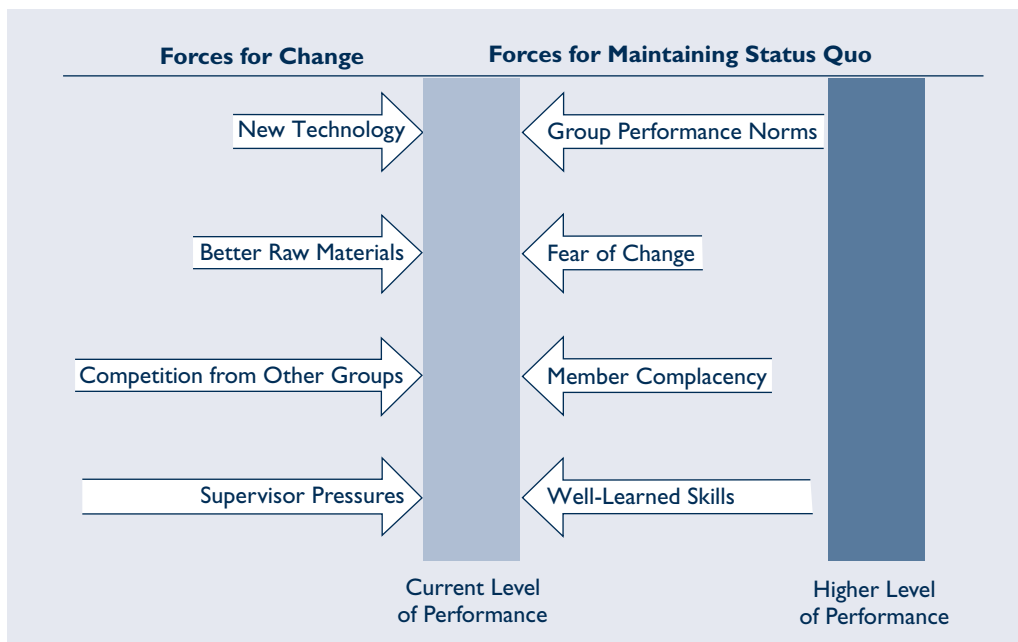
Forces for Change

Forces for Maintaining Status Quo

New Technology

Group Performance Norms

Better Raw Materials

Fear of Change

Competition from Other Groups

Member Complacency

Supervisor Pressures

Well-Learned Skills

Current Level of Performance

Higher Level of Performance